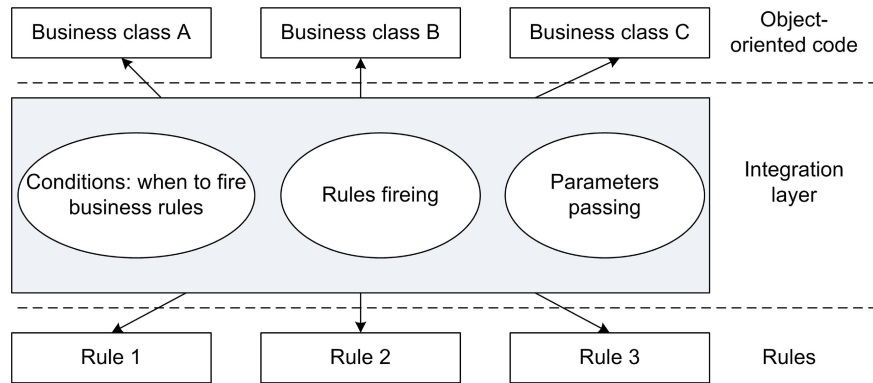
Business class A

Business class B

Business class C

Object-oriented code

Conditions: when to fire business rules

Rules fireing

Parameters passing

Integration layer

Rule 1

Rule 2

Rule 3

Rules